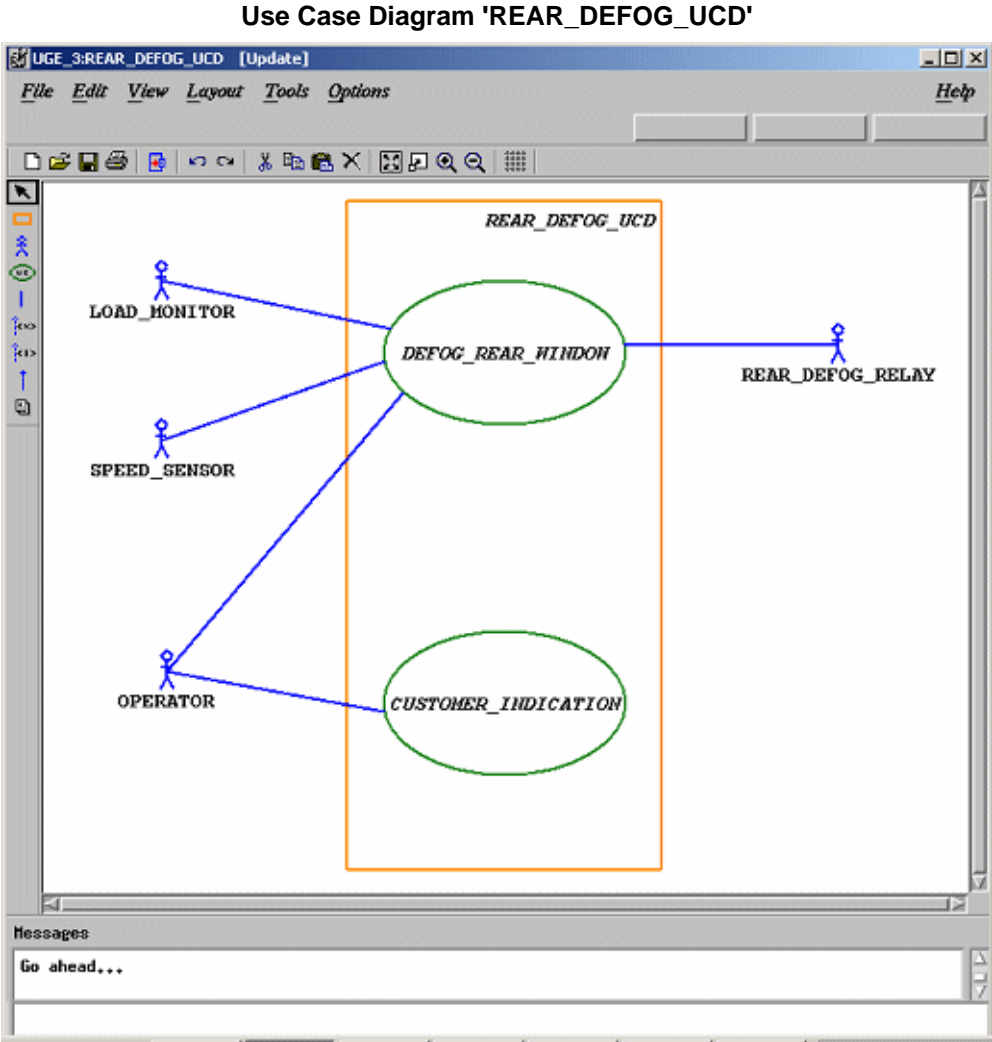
Use Case Diagram 'REAR_DEFOG_UCD'

UGE_3:REAR_DEFOG_UCD [Update]

File Edit View Layout Tools Options Help

REAR_DEFOG_UCD

LOAD_MONITOR

DEFOG_REAR_WINDOW

REAR_DEFOG_RELAY

SPEED_SENSOR

OPERATOR

CUSTOMER_INDICATION

Messages

Go ahead...